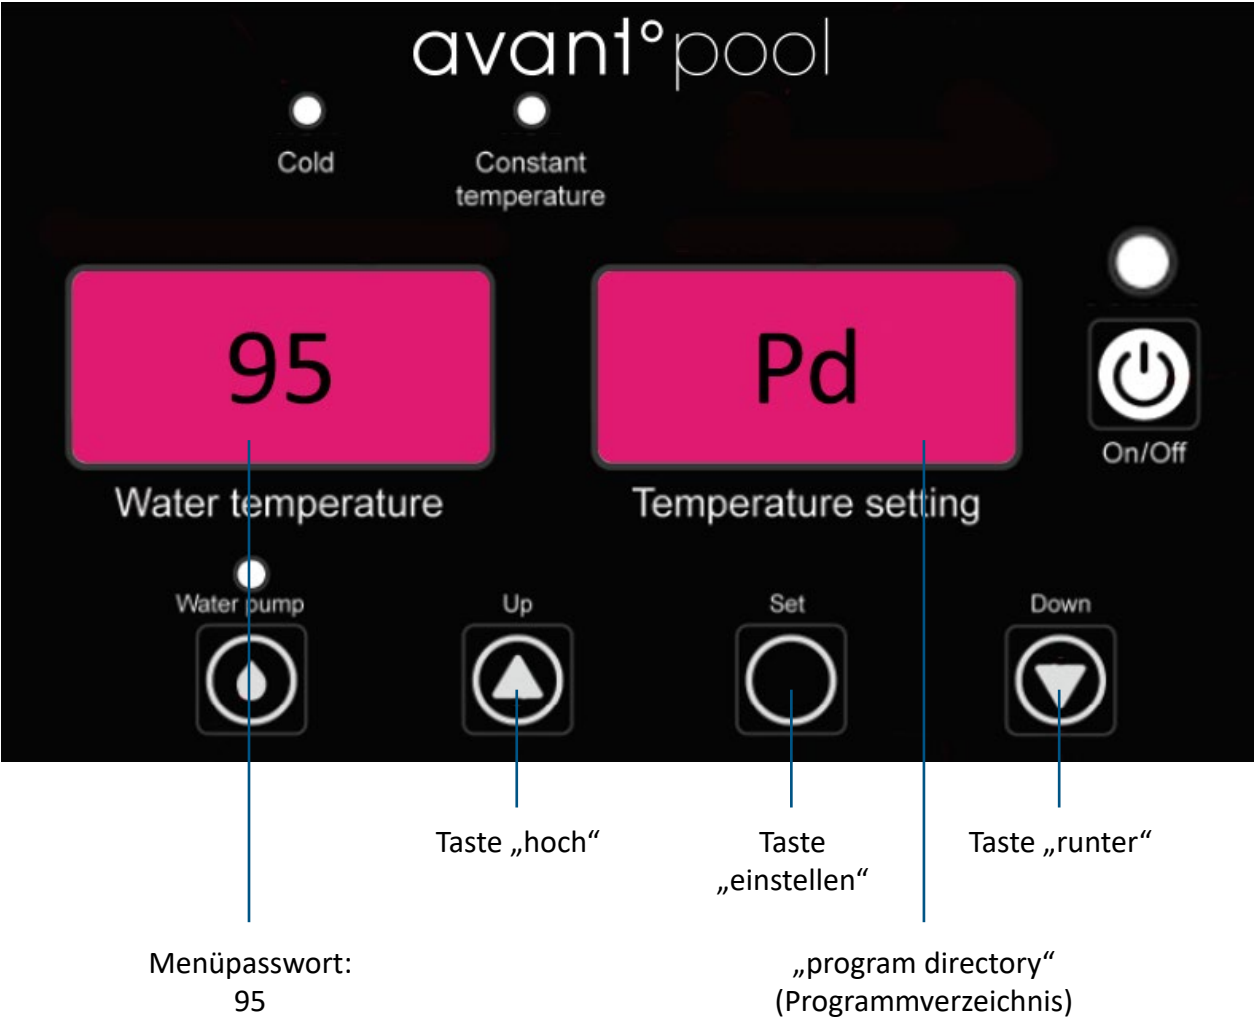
avant°pool

Cold

Constant temperature

95

Pd

On/Off

Water temperature

Temperature setting

Water pump

Up

Set

Down

Taste „hoch“

Taste „einstellen“

Taste „runter“

Menüpasswort: 95

„program directory“ (Programmverzeichnis)